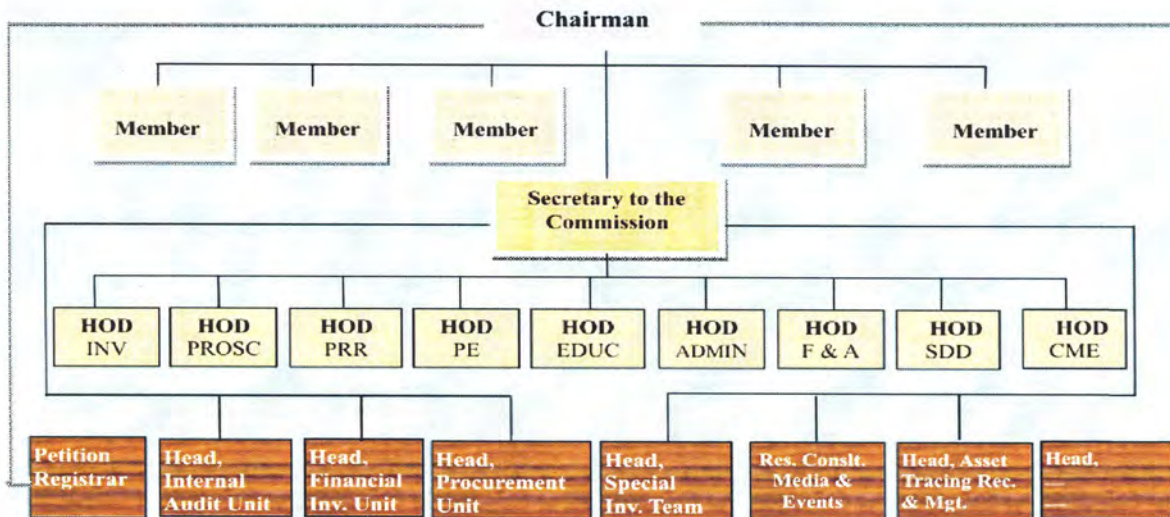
Chairman

Member

Member

Member

Member

Member

Secretary to the Commission

HOD INV

HOD PROSC

HOD PRR

HOD PE

HOD EDUC

HOD ADMIN

HOD F & A

HOD SDD

HOD CME

Petition Registrar

Head, Internal Audit Unit

Head, Financial Inv. Unit

Head, Procurement Unit

Head, Special Inv. Team

Res. Conslt. Media & Events

Head, Asset Tracing Rec. & Mgt.

Head, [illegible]